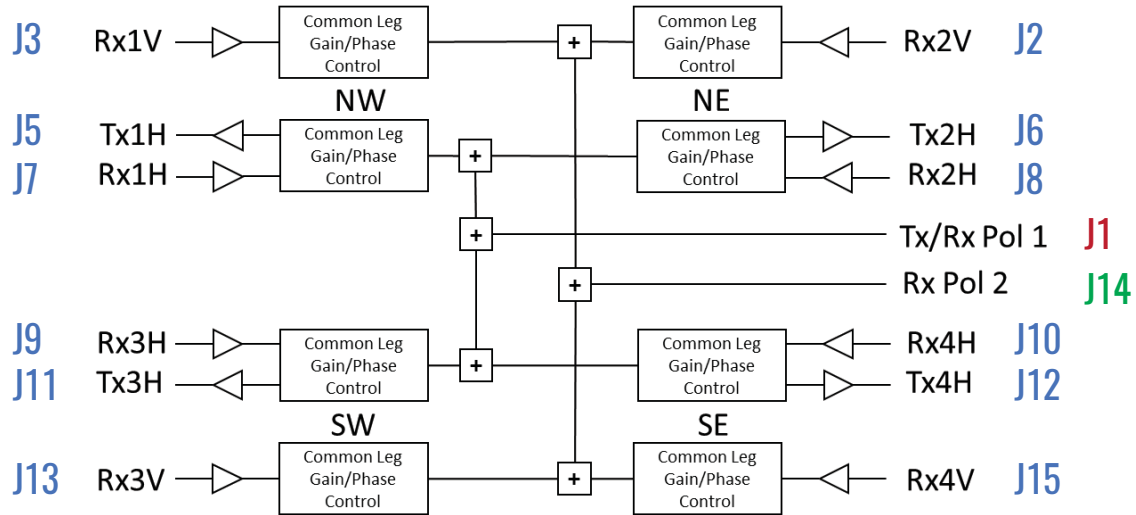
J3 Rx1V
Common Leg Gain/Phase Control
+
Common Leg Gain/Phase Control
Rx2V J2

NW
NE

J5 Tx1H
J7 Rx1H
Common Leg Gain/Phase Control
+
Common Leg Gain/Phase Control
Tx2H J6
Rx2H J8

+
Tx/Rx Pol 1 J1
+
Rx Pol 2 J14

J9 Rx3H
J11 Tx3H
Common Leg Gain/Phase Control
+
Common Leg Gain/Phase Control
Rx4H J10
Tx4H J12

SW
SE

J13 Rx3V
Common Leg Gain/Phase Control
+
Common Leg Gain/Phase Control
Rx4V J15